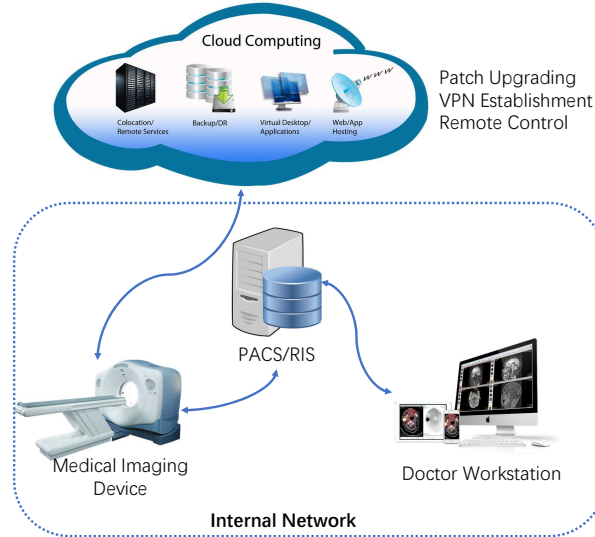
Cloud Computing

Colocation/ Remote Services

Backup/DR

Virtual Desktop/ Applications

Web/App Hosting

www

Patch Upgrading
VPN Establishment
Remote Control

PACS/RIS

Medical Imaging Device

Doctor Workstation

Internal Network